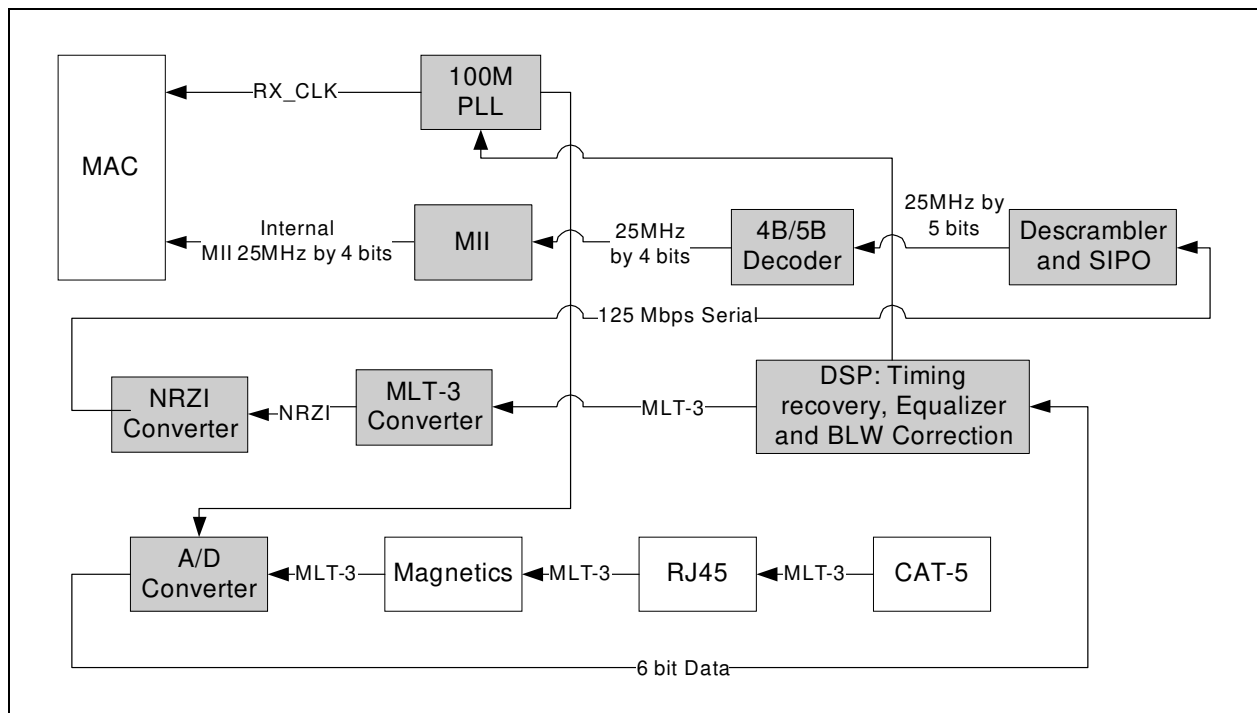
MAC

RX_CLK

100M PLL

Internal MII 25MHz by 4 bits

MII

25MHz by 4 bits

4B/5B Decoder

25MHz by 5 bits

Descrambler and SIPO

125 Mbps Serial

NRZI Converter

NRZI

MLT-3 Converter

MLT-3

DSP: Timing recovery, Equalizer and BLW Correction

A/D Converter

MLT-3

Magnetics

MLT-3

RJ45

MLT-3

CAT-5

6 bit Data